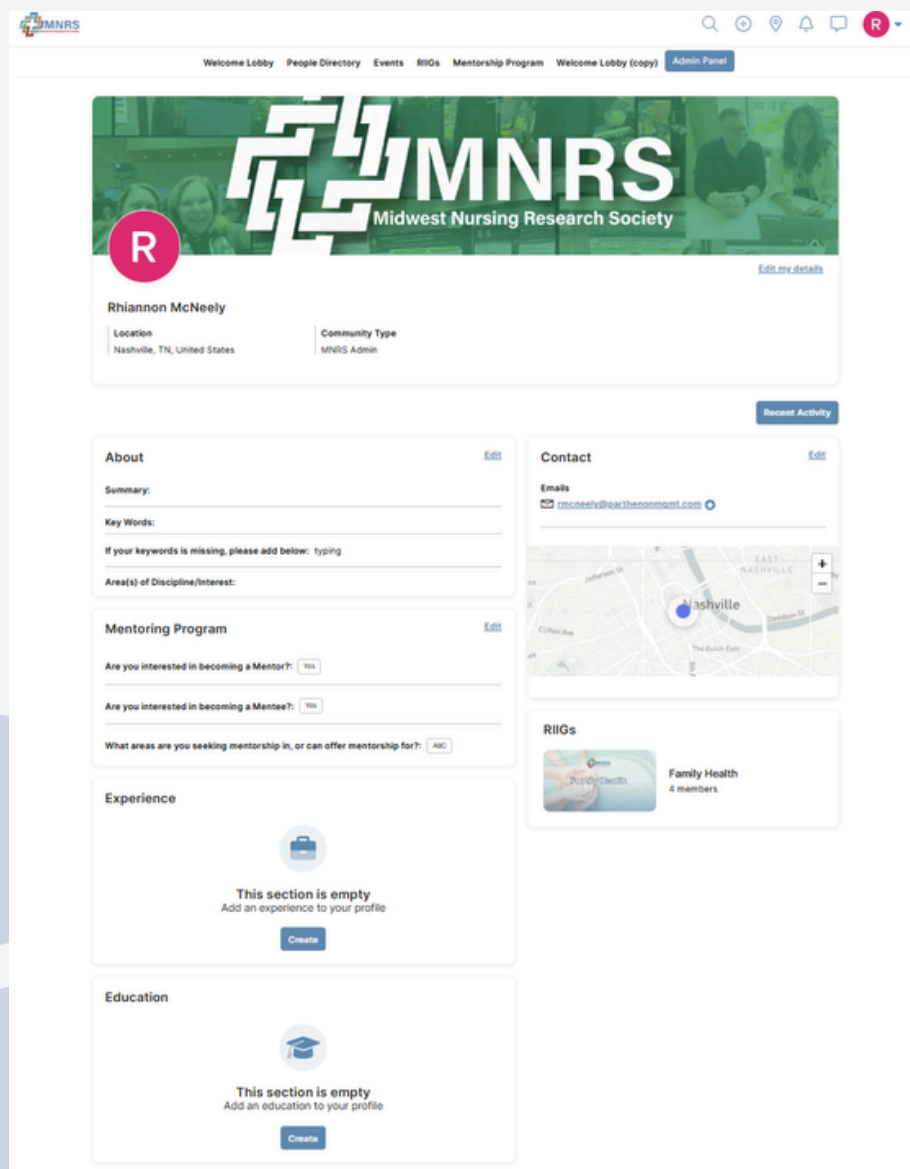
MNRS

R

Welcome Lobby People Directory Events RIIGs Mentorship Program Welcome Lobby (copy) Admin Panel

MNRS
Midwest Nursing Research Society

R

Edit my details

Rhiannon McNeely

Location
Nashville, TN, United States

Community Type
MNRS Admin

Recent Activity

About
Edit

Summary:

Key Words:

If your keywords is missing, please add below: typing

Area(s) of Discipline/Interest:

Mentoring Program
Edit

Are you interested in becoming a Mentor?: Yes

Are you interested in becoming a Mentee?: Yes

What areas are you seeking mentorship in, or can offer mentorship for?: ABC

Experience

This section is empty
Add an experience to your profile

Create

Education

This section is empty
Add an education to your profile

Create

Contact
Edit

Emails
rmcneely@parthenonmgmt.com

EAST NASHVILLE
Jefferson St
Nashville
Clifton Ave
Davidson St
The Gulch East

+
−

RIIGs

Family Health
4 members